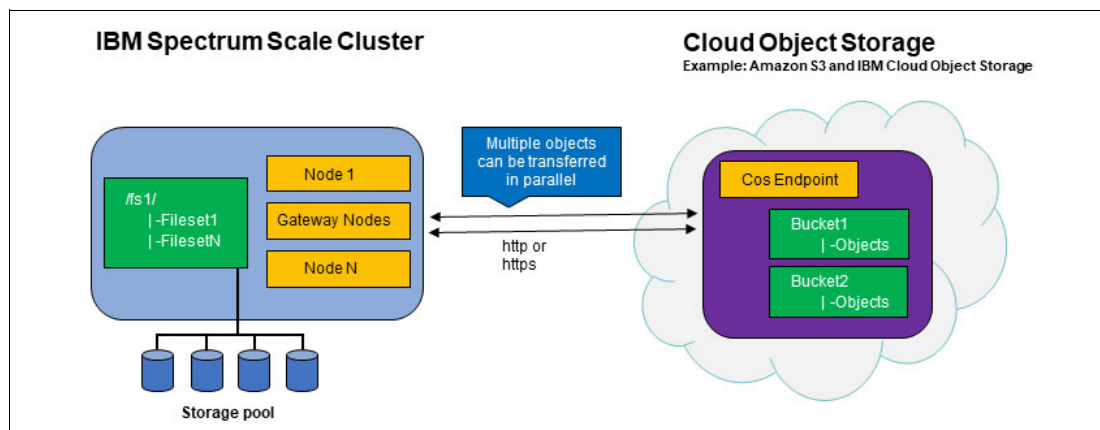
IBM Spectrum Scale Cluster

Cloud Object Storage
Example: Amazon S3 and IBM Cloud Object Storage

/fs1/
|-Fileset1
|-FilesetN

Node 1

Gateway Nodes

Node N

Multiple objects can be transferred in parallel

http or https

Cos Endpoint

Bucket1
|-Objects

Bucket2
|-Objects

Storage pool